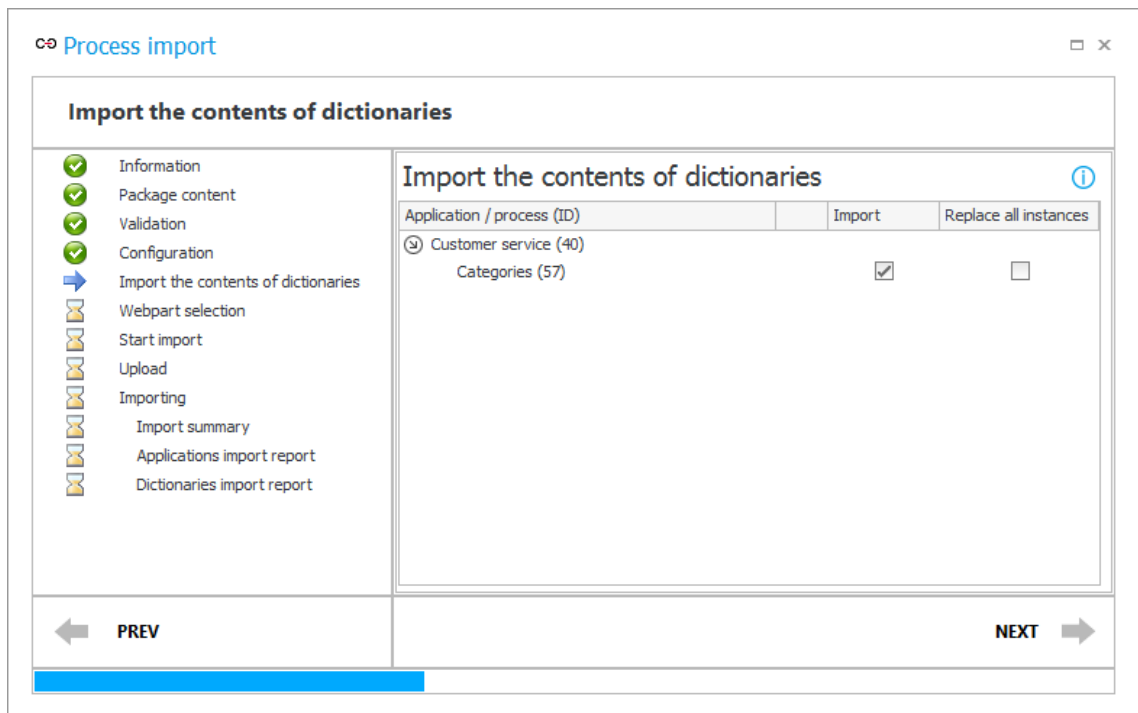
Process import

Import the contents of dictionaries

Information
Package content
Validation
Configuration
Import the contents of dictionaries
Webpart selection
Start import
Upload
Importing
Import summary
Applications import report
Dictionaries import report

Import the contents of dictionaries

| Application / process (ID) | | Import | Replace all instances |
|---|---|---|---|
| Customer service (40) | | | |
| Categories (57) | | ☑ | ☐ |

PREV

NEXT